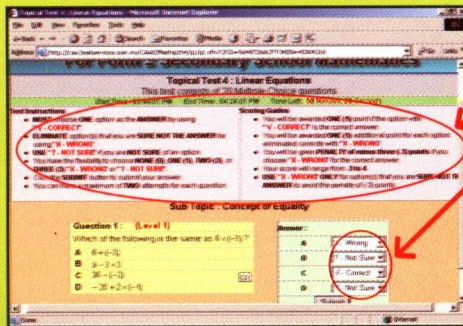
Topical Test 4 : Linear Equations - Microsoft Internet Explorer

File Edit View Favorites Tools Help

Back Search Favorites Media

Address http://www.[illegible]

For Form 1 Secondary School Mathematics

Topical Test 4 : Linear Equations

This test consists of 20 Multiple Choice questions

Start Time : 04:00:07 PM End Time : 04:26:07 PM Time Left : 58 Minutes 60 Seconds

Test Instructions:
• MUST choose ONE option as the ANSWER by using "✓ - CORRECT"
• ELIMINATE option(s) that you are SURE NOT THE ANSWER by using "X - WRONG"
• USE "? - NOT SURE" for an option
• You have the flexibility to choose NONE (0), ONE (1), TWO (2), or THREE (3) "X - WRONG" or "? - NOT SURE"
• Click the SUBMIT button to submit your answer.
• You can make a maximum of TWO attempts for each question

Scoring Guides:
• You will be awarded ONE (1) point if the option with "✓ - CORRECT" is the correct answer.
• You will be awarded ONE (1) additional point for each option eliminated correctly with "X - WRONG"
• You will be given PENALTY of minus three (-3) points if you choose "X - WRONG" for the correct answer.
• Your score will range from -3 to 4
• USE "X - WRONG" ONLY for option(s) that you are SURE NOT THE ANSWER to avoid the penalty of (-3) point!

Sub Topic : Concept of Equality

Question 1 : [Level 1]
Which of the followings is the same as $6 \div (-3)$?

A: $6 - (-3)$
B: $3 - 2 \times 3$
C: $36 - (-3)$
D: $-20 + 2 \div (-4)$

Answer :
A ✗ - Wrong
B ? - Not Sure
C ✓ - Correct
D ? - Not Sure

Submit

Done